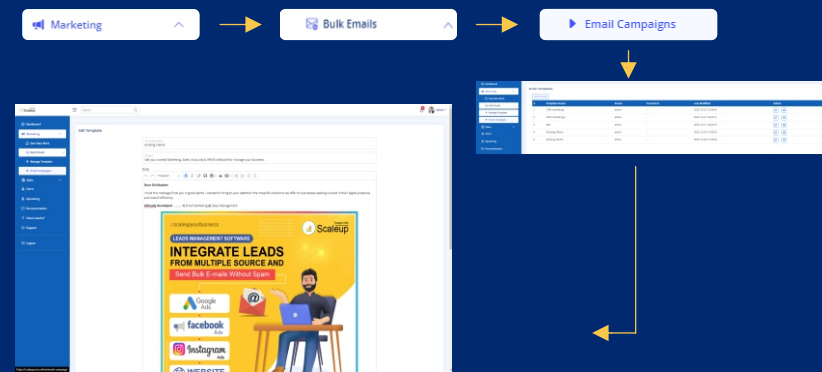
Marketing

Bulk Emails

Email Campaigns

Edit Template

Dear Sir/Madam

LEADS MANAGEMENT SOFTWARE

INTEGRATE LEADS

FROM MULTIPLE SOURCE AND

Send Bulk E-mails Without Spam

Scaleup

Google Ads

facebook Ads

Instagram Ads

WEBSITE